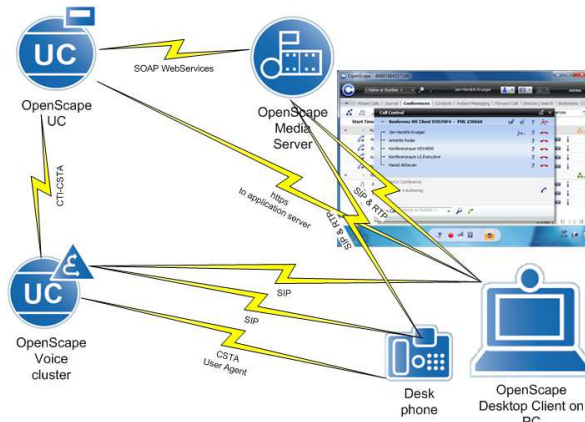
UC

OpenScape UC

SOAP WebServices

OpenScape Media Server

CTI-CSTA

https to application server

SIP & RTP

SIP & RTP

UC

OpenScape Voice cluster

SIP

SIP

CSTA User Agent

Desk phone

OpenScape Desktop Client on PC

OpenScape

Call Control

Konferenz WE Client DVD/MF4 - PIN 230600

Jan Hendrik Krueger
Annette Huber
Konferenzraum HDI4000
Konferenzraum LS Executive
Harald Wiltsauer

Conferences